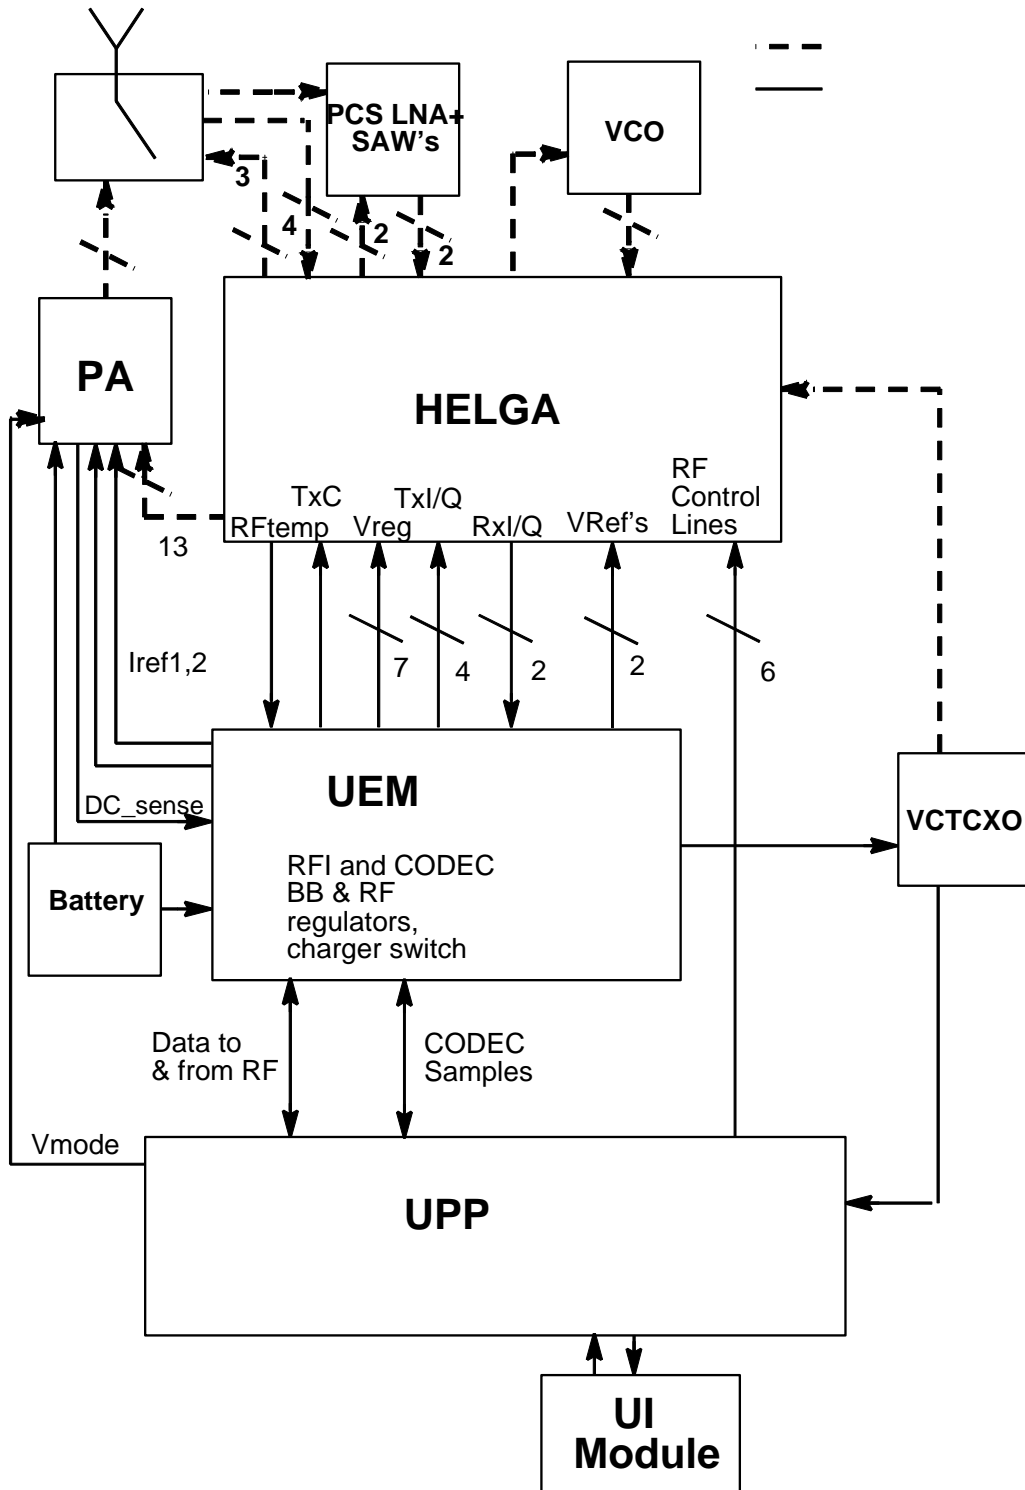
PCS LNA+ SAW's

VCO

3

4

2

2

PA

HELGA

RF Control Lines

TxC

TxI/Q

RFtemp

Vreg

RxI/Q

VRef's

13

Iref1,2

7

4

2

2

6

UEM

DC_sense

VCTCXO

Battery

RFI and CODEC BB & RF regulators, charger switch

Data to & from RF

CODEC Samples

Vmode

UPP

UI Module